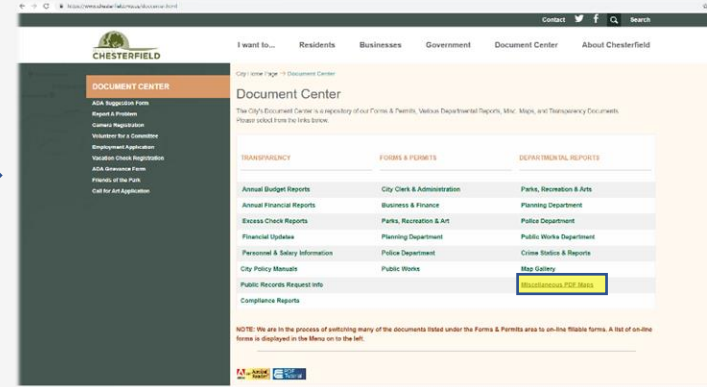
https://www.chesterfield.mo.us/document.html

Contact Search

CHESTERFIELD

I want to... Residents Businesses Government Document Center About Chesterfield

DOCUMENT CENTER
ADA Suggestion Form
Report A Problem
Camera Registration
Volunteer for a Committee
Employment Application
Vacation Check Registration
ADA Grievance Form
Friends of the Park
Call for Art Application

City Home Page -> Document Center

Document Center

The City's Document Center is a repository of our Forms & Permits, Various Departmental Reports, Misc. Maps, and Transparency Documents. Please select from the links below.

| TRANSPARENCY | FORMS & PERMITS | DEPARTMENTAL REPORTS |
|---|---|---|
| Annual Budget Reports | City Clerk & Administration | Parks, Recreation & Arts |
| Annual Financial Reports | Business & Finance | Planning Department |
| Excess Check Reports | Parks, Recreation & Art | Police Department |
| Financial Updates | Planning Department | Public Works Department |
| Personnel & Salary Information | Police Department | Crime Statics & Reports |
| City Policy Manuals | Public Works | Map Gallery |
| Public Records Request Info | | Miscellaneous PDF Maps |
| Compliance Reports | | |

NOTE: We are in the process of switching many of the documents listed under the Forms & Permits area to on-line fillable forms. A list of on-line forms is displayed in the Menu on to the left.

Adobe Reader